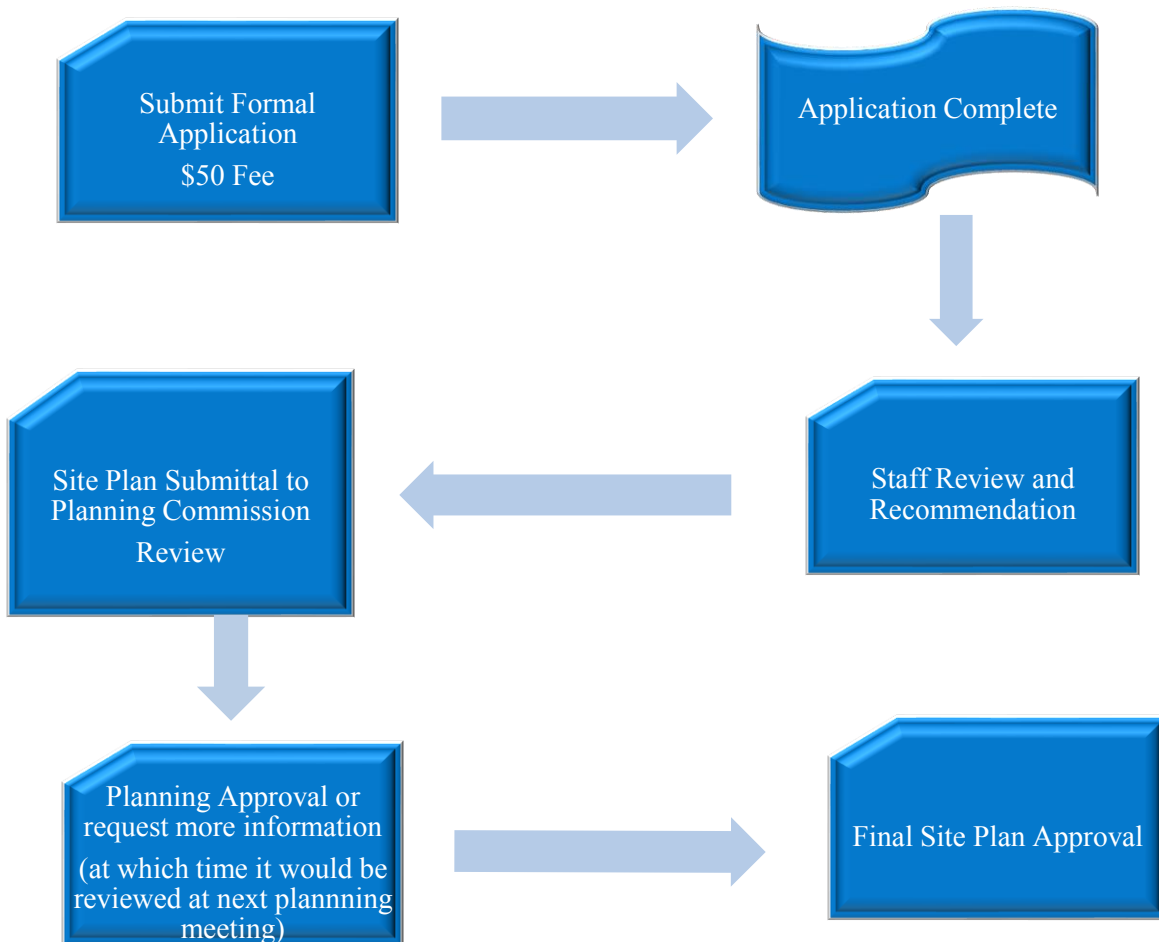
Submit Formal Application
$50 Fee

Application Complete

Staff Review and Recommendation

Site Plan Submittal to Planning Commission
Review

Planning Approval or request more information
(at which time it would be reviewed at next plannning meeting)

Final Site Plan Approval